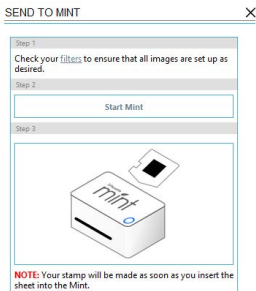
SEND TO MINT ×

Step 1

Check your filters to ensure that all images are set up as desired.

Step 2

Start Mint

Step 3

mint

NOTE: Your stamp will be made as soon as you insert the sheet into the Mint.